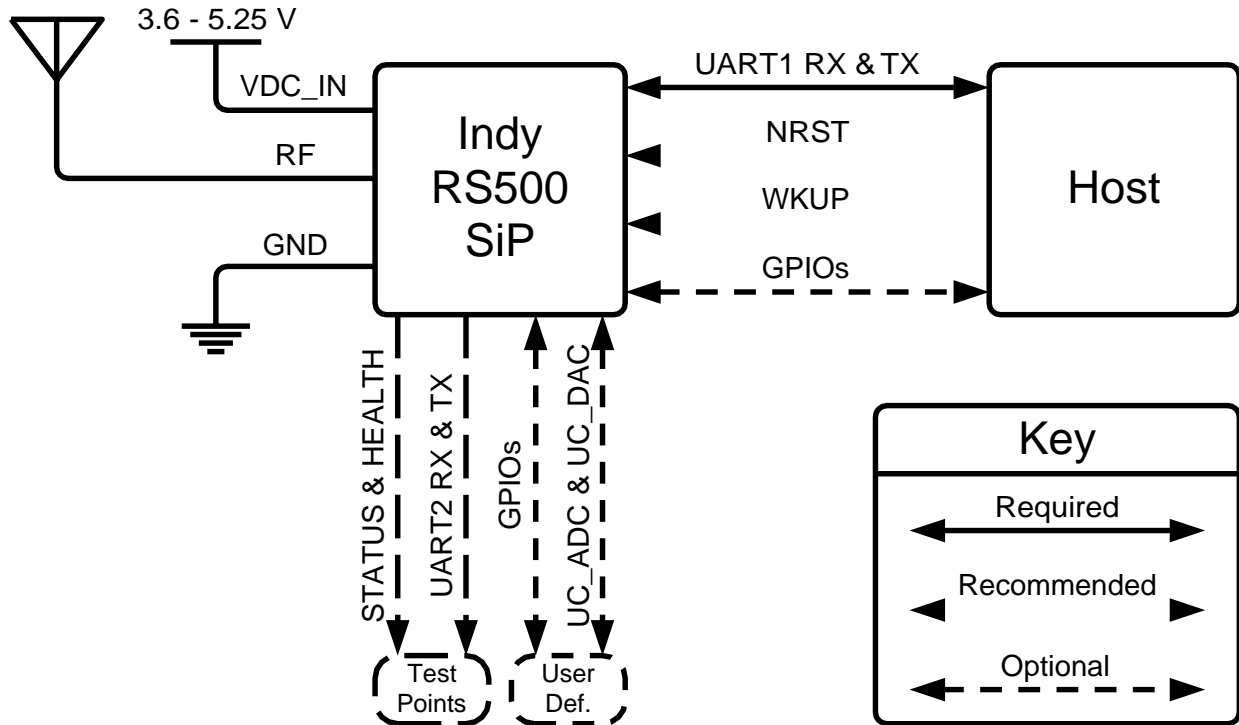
3.6 - 5.25 V

VDC_IN

RF

GND

Indy RS500 SiP

UART1 RX & TX

NRST

WKUP

GPIOs

Host

STATUS & HEALTH

UART2 RX & TX

GPIOs

UC_ADC & UC_DAC

Test Points

User Def.

Key

Required

Recommended

Optional